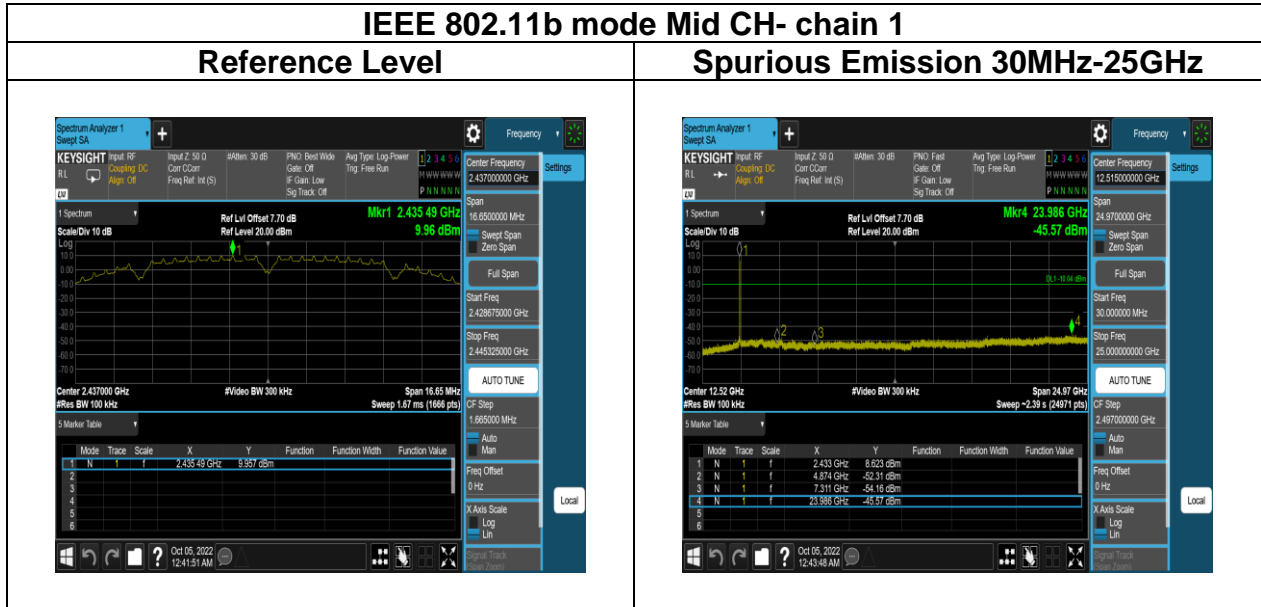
IEEE 802.11b mode Mid CH- chain 1

| Reference Level | Spurious Emission 30MHz-25GHz |
|---|---|

Spectrum Analyzer 1
Swept SA

Frequency

KEYSIGHT Input: RF Coupling: DC Align: Off
Input Z: 50 Ω Corr CCorr Freq Ref: Int (S)
#Atten: 30 dB
PNO: Best Wide Gate: Off IF Gain: Low Sig Track: Off
Avg Type: Log-Power Trig: Free Run
1 2 3 4 5 6
M WWWWW
P N N N N N

Center Frequency
2.437000000 GHz

Settings

1 Spectrum
Scale/Div 10 dB
Ref Lvl Offset 7.70 dB
Ref Level 20.00 dBm
Mkr1 2.435 49 GHz
9.96 dBm

Log
10.0
0.00
-10.0
-20.0
-30.0
-40.0
-50.0
-60.0
-70.0

Span
16.6500000 MHz
Swept Span
Zero Span
Full Span
Start Freq
2.428675000 GHz
Stop Freq
2.445325000 GHz
AUTO TUNE

Center 2.437000 GHz
#Res BW 100 kHz
#Video BW 300 kHz
Span 16.65 MHz
Sweep 1.67 ms (1666 pts)

5 Marker Table

CF Step
1.665000 MHz
Auto
Man

| | Mode | Trace | Scale | X | Y | Function | Function Width | Function Value |
|---|---|---|---|---|---|---|---|---|
| 1 | N | 1 | f | 2.435 49 GHz | 9.957 dBm | | | |
| 2 | | | | | | | | |
| 3 | | | | | | | | |
| 4 | | | | | | | | |
| 5 | | | | | | | | |
| 6 | | | | | | | | |

Freq Offset
0 Hz
X Axis Scale
Log
Lin
Local
Signal Track

Oct 05, 2022
12:41:51 AM

Spectrum Analyzer 1
Swept SA

Frequency

KEYSIGHT Input: RF Coupling: DC Align: Off
Input Z: 50 Ω Corr CCorr Freq Ref: Int (S)
#Atten: 30 dB
PNO: Fast Gate: Off IF Gain: Low Sig Track: Off
Avg Type: Log-Power Trig: Free Run
1 2 3 4 5 6
M WWWWW
P N N N N N

Center Frequency
12.515000000 GHz

Settings

1 Spectrum
Scale/Div 10 dB
Ref Lvl Offset 7.70 dB
Ref Level 20.00 dBm
Mkr4 23.986 GHz
-45.57 dBm

Log
10.0
0.00
-10.0
-20.0
-30.0
-40.0
-50.0
-60.0
-70.0
DL1 -10.04 dBm

Span
24.9700000 GHz
Swept Span
Zero Span
Full Span
Start Freq
30.000000 MHz
Stop Freq
25.000000000 GHz
AUTO TUNE

Center 12.52 GHz
#Res BW 100 kHz
#Video BW 300 kHz
Span 24.97 GHz
Sweep ~2.39 s (24971 pts)

5 Marker Table

CF Step
2.497000000 GHz
Auto
Man

| | Mode | Trace | Scale | X | Y | Function | Function Width | Function Value |
|---|---|---|---|---|---|---|---|---|
| 1 | N | 1 | f | 2.433 GHz | 8.623 dBm | | | |
| 2 | N | 1 | f | 4.874 GHz | -52.31 dBm | | | |
| 3 | N | 1 | f | 7.311 GHz | -54.16 dBm | | | |
| 4 | N | 1 | f | 23.986 GHz | -45.57 dBm | | | |
| 5 | | | | | | | | |
| 6 | | | | | | | | |

Freq Offset
0 Hz
X Axis Scale
Log
Lin
Local
Signal Track
(Span Zoom)

Oct 05, 2022
12:43:48 AM